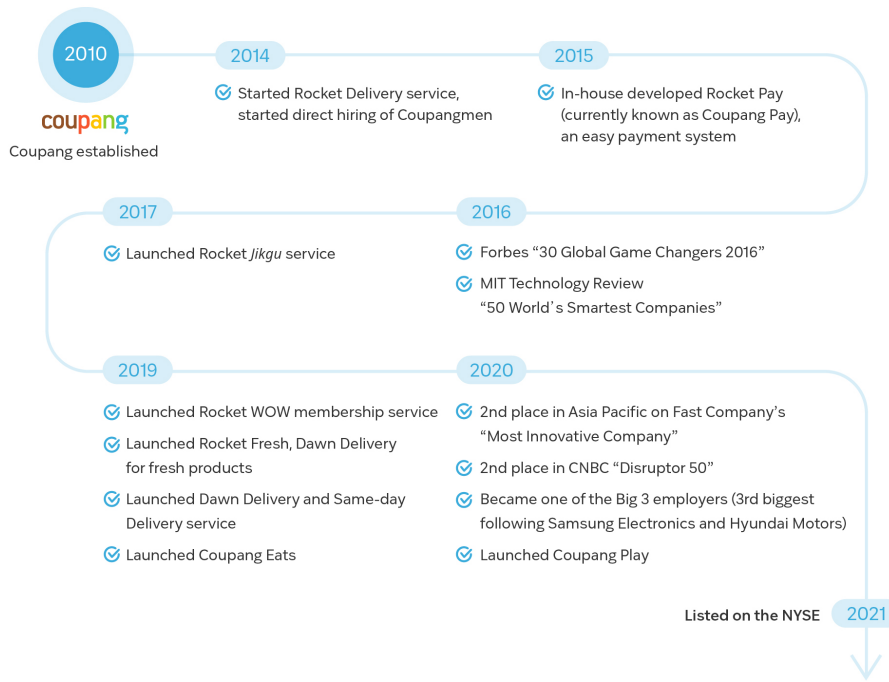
2010

coupang

Coupang established

2014

Started Rocket Delivery service, started direct hiring of Coupangmen

2015

In-house developed Rocket Pay (currently known as Coupang Pay), an easy payment system

2017

Launched Rocket *Jikgu* service

2016

Forbes “30 Global Game Changers 2016”

MIT Technology Review “50 World’s Smartest Companies”

2019

Launched Rocket WOW membership service

Launched Rocket Fresh, Dawn Delivery for fresh products

Launched Dawn Delivery and Same-day Delivery service

Launched Coupang Eats

2020

2nd place in Asia Pacific on Fast Company’s “Most Innovative Company”

2nd place in CNBC “Disruptor 50”

Became one of the Big 3 employers (3rd biggest following Samsung Electronics and Hyundai Motors)

Launched Coupang Play

Listed on the NYSE

2021